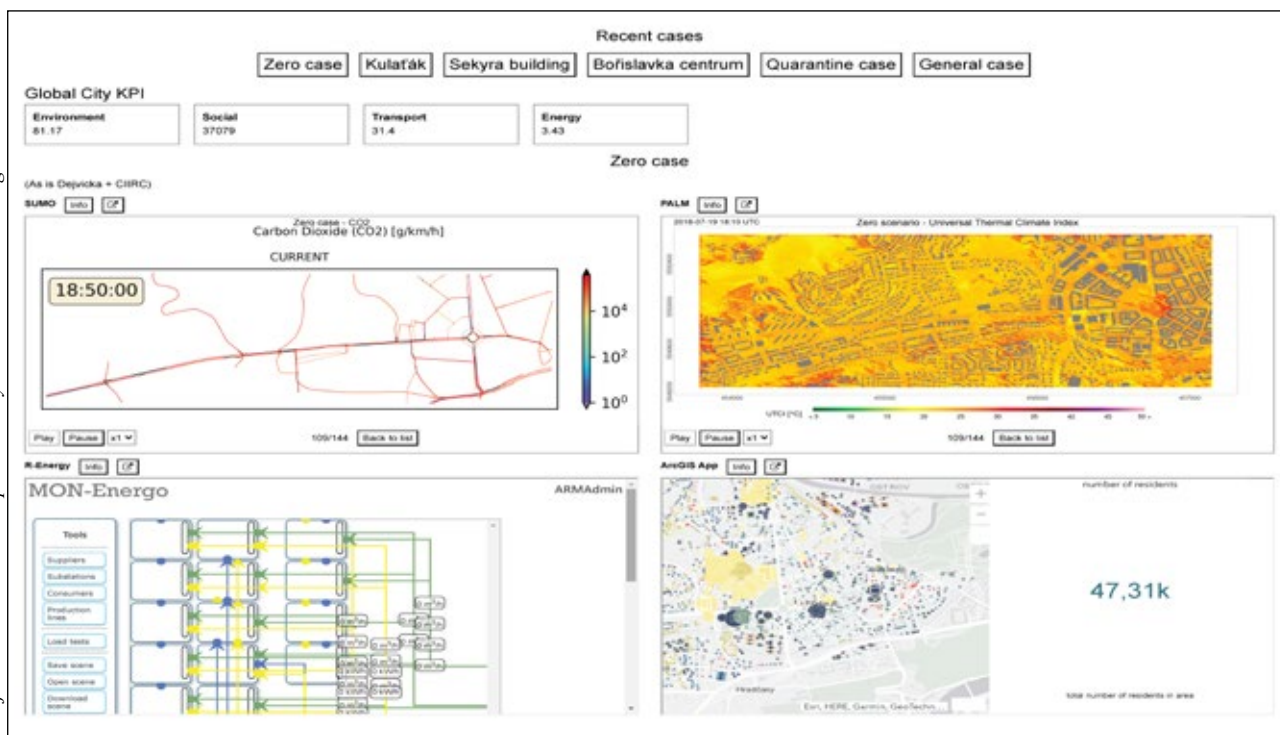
Recent cases

Zero case | Kulaťák | Sekyra building | Bořislavka centrum | Quarantine case | General case

Global City KPI

Environment
81.17

Social
37079

Transport
31.4

Energy
3.43

Zero case

(As is Dejvicka + CIIRC)

SUMO Info

Zero case - CO2
Carbon Dioxide (CO2) [g/km/h]

CURRENT

18:50:00

$10^4$
$10^2$
$10^0$

Play Pause x1

109/144 Back to list

PALM Info

2018-07-19 18:10 UTC

Zero scenario - Universal Thermal Climate Index

UTCI [°C]

Play Pause x1

109/144 Back to list

R-Energy Info

MON-Energo

ARMAdmin

Tools

Suppliers
Substations
Consumers
Production lines
Load tests
Save scene
Open scene
Download scene

ArcGIS App Info

number of residents

47,31k

Hradčany

Esri, HERE, Garmin, GeoTechn...

total number of residents in area